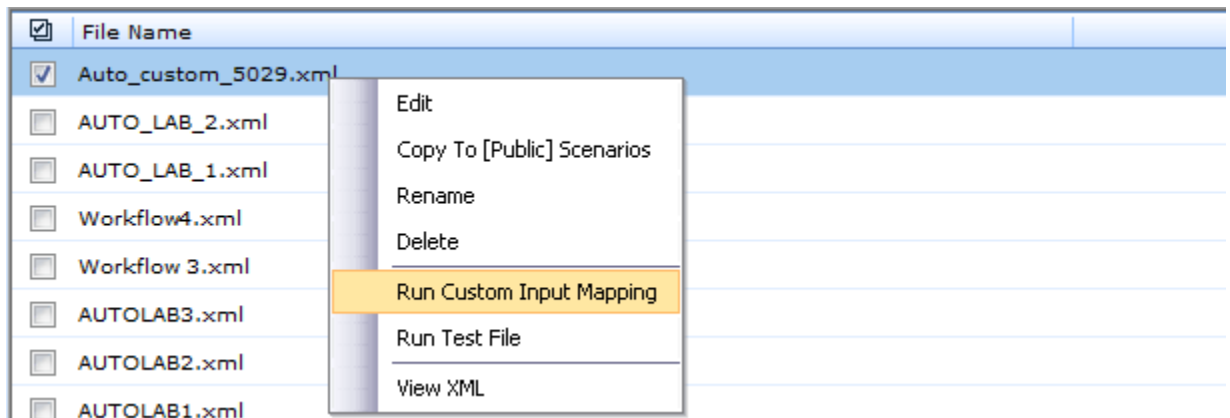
File Name

Auto_custom_5029.xml

AUTO_LAB_2.xml

AUTO_LAB_1.xml

Workflow4.xml

Workflow 3.xml

AUTOLAB3.xml

AUTOLAB2.xml

AUTOLAB1.xml

Edit

Copy To [Public] Scenarios

Rename

Delete

Run Custom Input Mapping

Run Test File

View XML